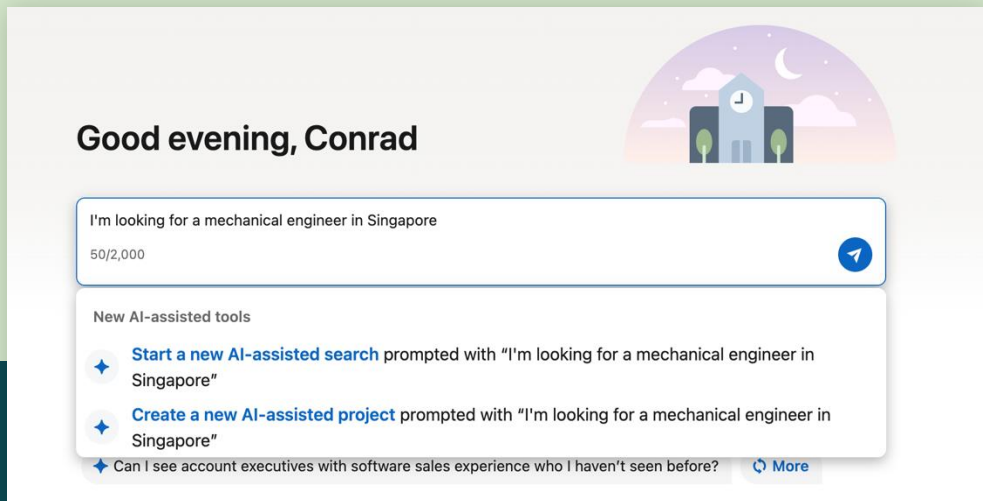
Good evening, Conrad

I'm looking for a mechanical engineer in Singapore

50/2,000

New AI-assisted tools

Start a new AI-assisted search prompted with "I'm looking for a mechanical engineer in Singapore"

Create a new AI-assisted project prompted with "I'm looking for a mechanical engineer in Singapore"

Can I see account executives with software sales experience who I haven't seen before?

More